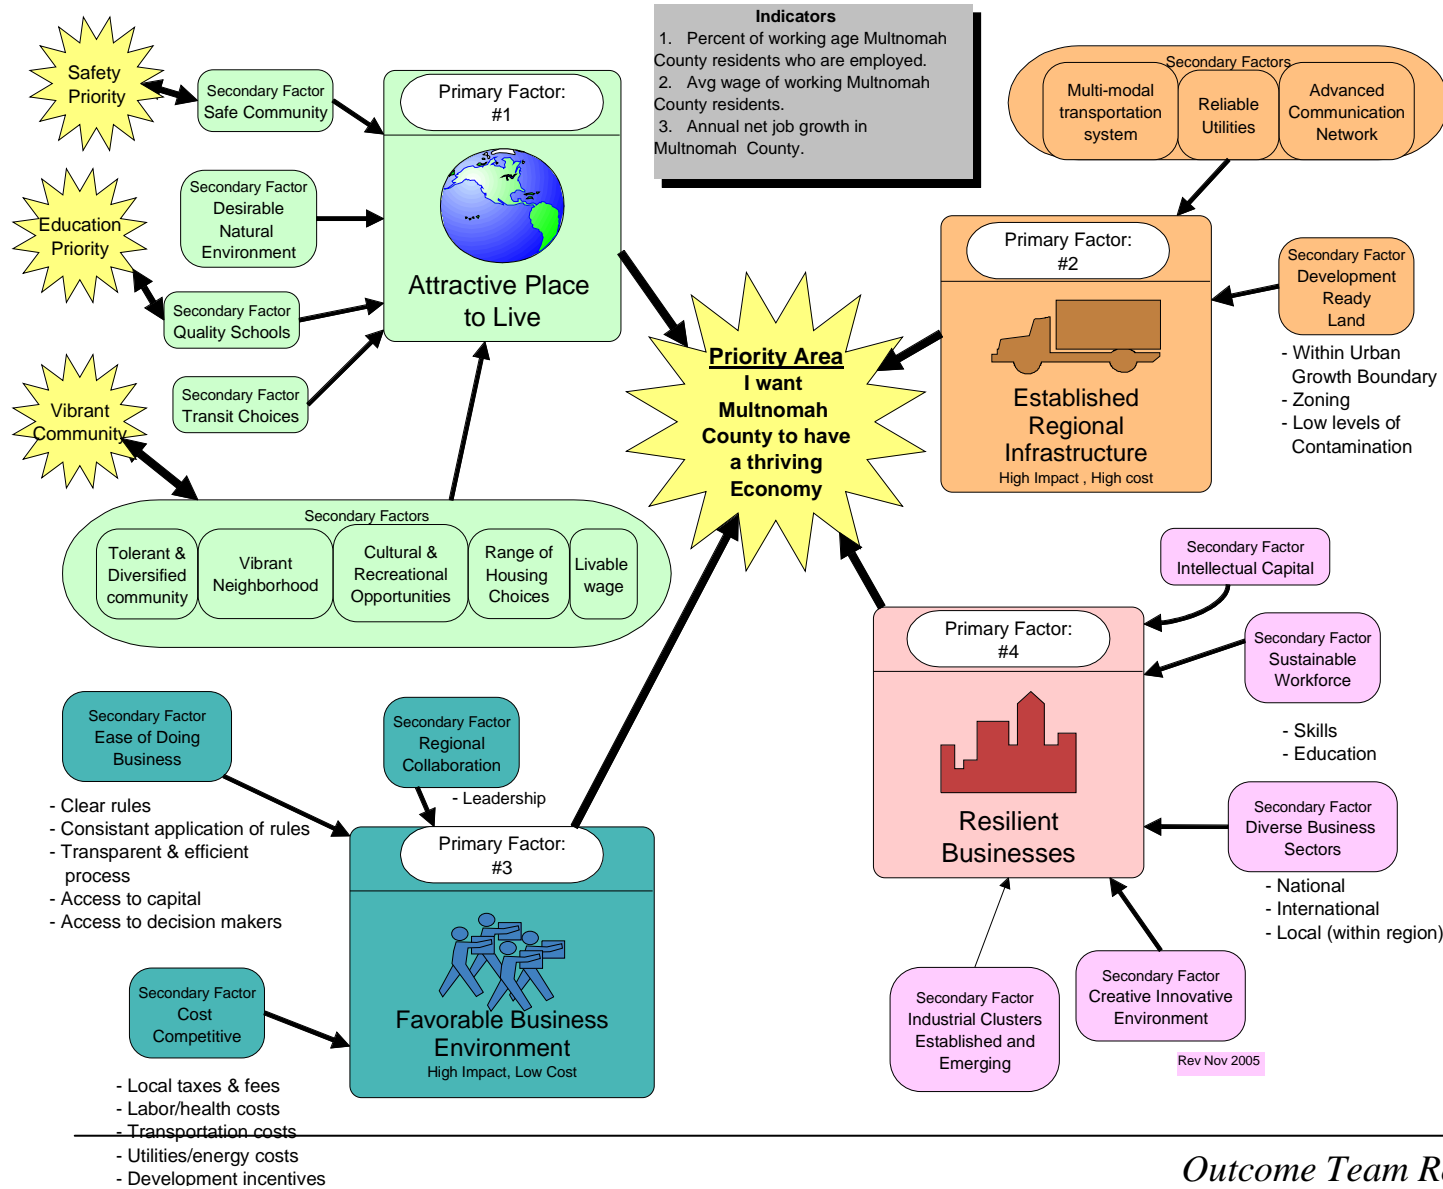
Safety Priority

Secondary Factor Safe Community

Education Priority

Secondary Factor Desirable Natural Environment

Secondary Factor Quality Schools

Vibrant Community

Secondary Factor Transit Choices

Primary Factor: #1

Attractive Place to Live

Indicators
1. Percent of working age Multnomah County residents who are employed.
2. Avg wage of working Multnomah County residents.
3. Annual net job growth in Multnomah County.

Secondary Factors
Multi-modal transportation system
Reliable Utilities
Advanced Communication Network

Primary Factor: #2

Established Regional Infrastructure
High Impact , High cost

Secondary Factor Development Ready Land

- Within Urban Growth Boundary
- Zoning
- Low levels of Contamination

Priority Area
I want Multnomah County to have a thriving Economy

Secondary Factors
Tolerant & Diversified community
Vibrant Neighborhood
Cultural & Recreational Opportunities
Range of Housing Choices
Livable wage

Secondary Factor Intellectual Capital

Primary Factor: #4

Secondary Factor Sustainable Workforce

- Skills
- Education

Resilient Businesses

Secondary Factor Diverse Business Sectors

- National
- International
- Local (within region)

Secondary Factor Ease of Doing Business

- Clear rules
- Consistant application of rules
- Transparent & efficient process
- Access to capital
- Access to decision makers

Secondary Factor Regional Collaboration

- Leadership

Primary Factor: #3

Favorable Business Environment
High Impact, Low Cost

Secondary Factor Cost Competitive

- Local taxes & fees
- Labor/health costs
- Transportation costs
- Utilities/energy costs
- Development incentives

Secondary Factor Industrial Clusters Established and Emerging

Secondary Factor Creative Innovative Environment

Rev Nov 2005

Outcome Team R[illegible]